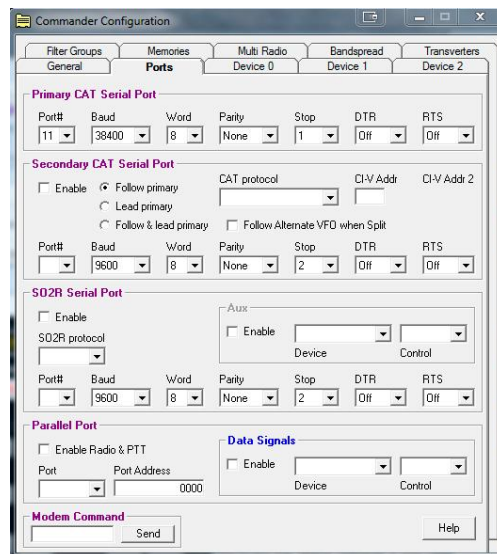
Commander Configuration

Filter Groups | Memories | Multi Radio | Bandspread | Transverters
General | Ports | Device 0 | Device 1 | Device 2

Primary CAT Serial Port

| Port# | Baud | Word | Parity | Stop | DTR | RTS |
|---|---|---|---|---|---|---|
| 11 | 38400 | 8 | None | 1 | Off | Off |

Secondary CAT Serial Port

Enable
Follow primary
Lead primary
Follow & lead primary
CAT protocol
CI-V Addr
CI-V Addr 2
Follow Alternate VFO when Split

| Port# | Baud | Word | Parity | Stop | DTR | RTS |
|---|---|---|---|---|---|---|
|  | 9600 | 8 | None | 2 | Off | Off |

SO2R Serial Port

Enable
SO2R protocol

Aux
Enable
Device
Control

| Port# | Baud | Word | Parity | Stop | DTR | RTS |
|---|---|---|---|---|---|---|
|  | 9600 | 8 | None | 2 | Off | Off |

Parallel Port

Enable Radio & PTT
Port
Port Address
0000

Data Signals
Enable
Device
Control

Modem Command
Send

Help